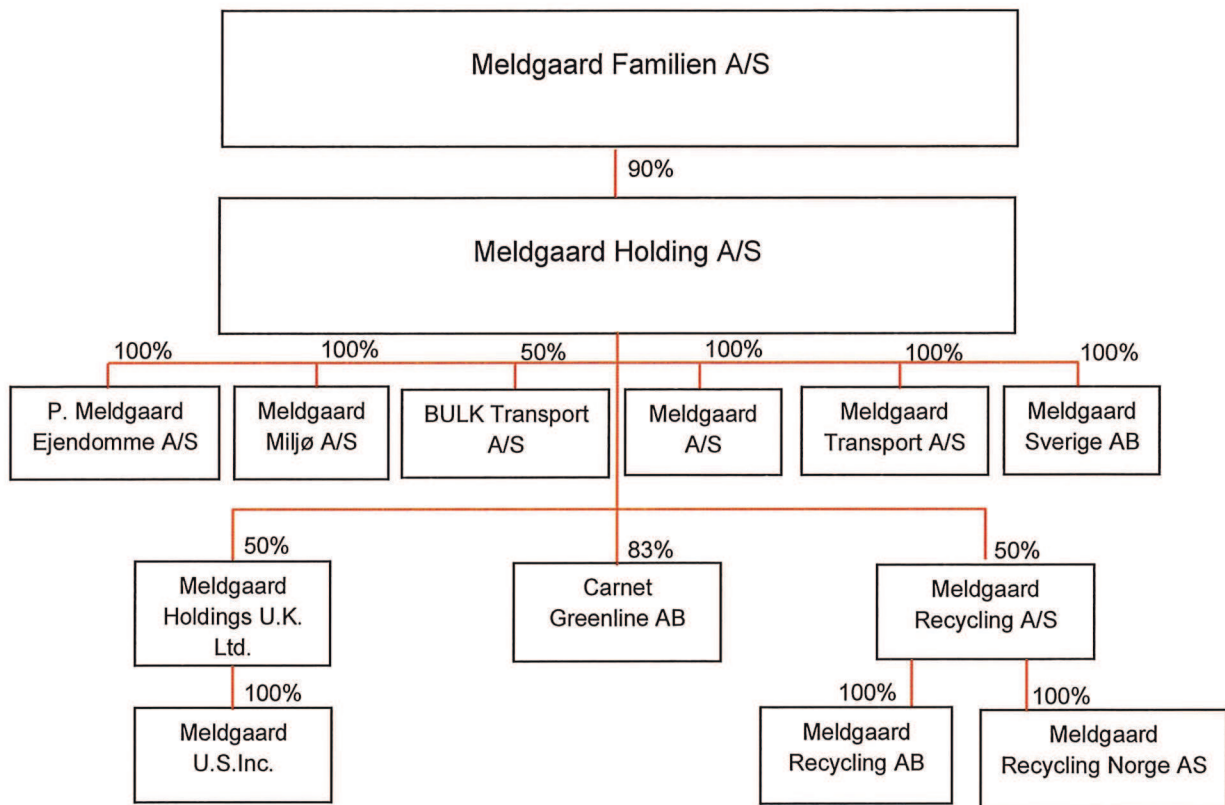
Meldgaard Familien A/S

90%

Meldgaard Holding A/S

100%

P. Meldgaard Ejendomme A/S

100%

Meldgaard Miljø A/S

50%

BULK Transport A/S

100%

Meldgaard A/S

100%

Meldgaard Transport A/S

100%

Meldgaard Sverige AB

50%

Meldgaard Holdings U.K. Ltd.

100%

Meldgaard U.S.Inc.

83%

Carnet Greenline AB

50%

Meldgaard Recycling A/S

100%

Meldgaard Recycling AB

100%

Meldgaard Recycling Norge AS